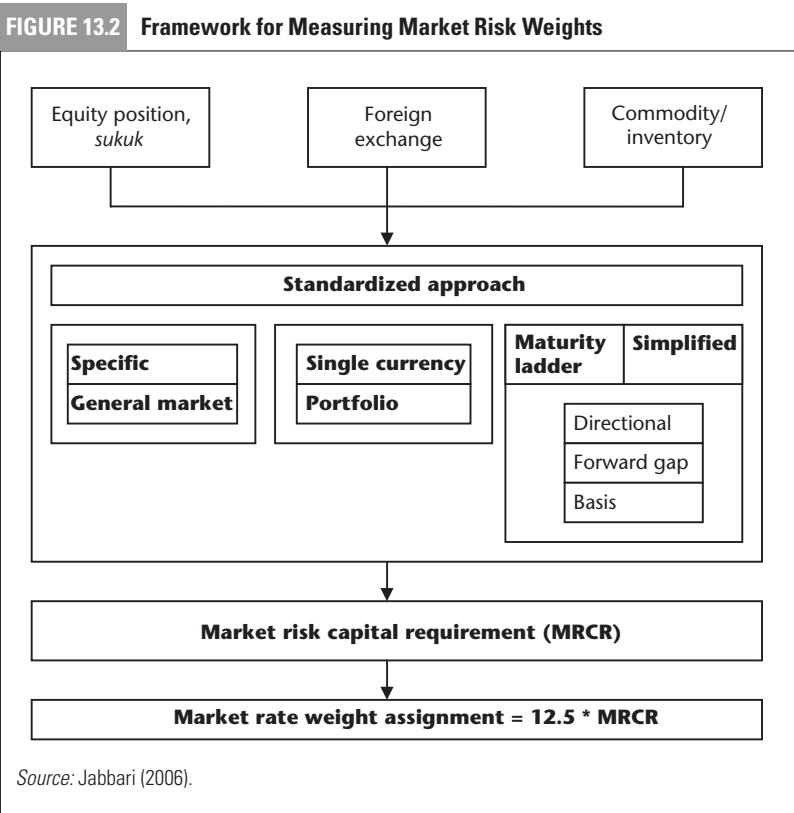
FIGURE 13.2 Framework for Measuring Market Risk Weights

Equity position, sukuk

Foreign exchange

Commodity/ inventory

Standardized approach

Specific

General market

Single currency

Portfolio

Maturity ladder

Simplified

Directional

Forward gap

Basis

Market risk capital requirement (MRCR)

Market rate weight assignment = 12.5 * MRCR

Source: Jabbari (2006).